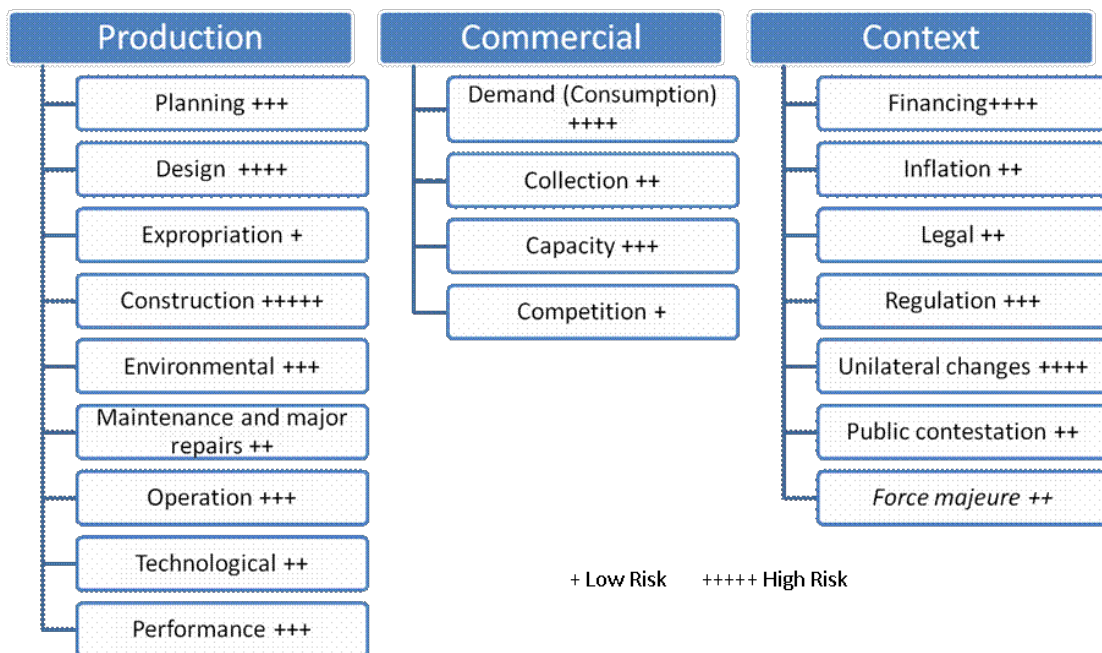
Production

Planning +++

Design ++++

Expropriation +

Construction +++++

Environmental +++

Maintenance and major repairs ++

Operation +++

Technological ++

Performance +++

Commercial

Demand (Consumption) ++++

Collection ++

Capacity +++

Competition +

Context

Financing++++

Inflation ++

Legal ++

Regulation +++

Unilateral changes ++++

Public contestation ++

Force majeure ++

+ Low Risk +++++ High Risk